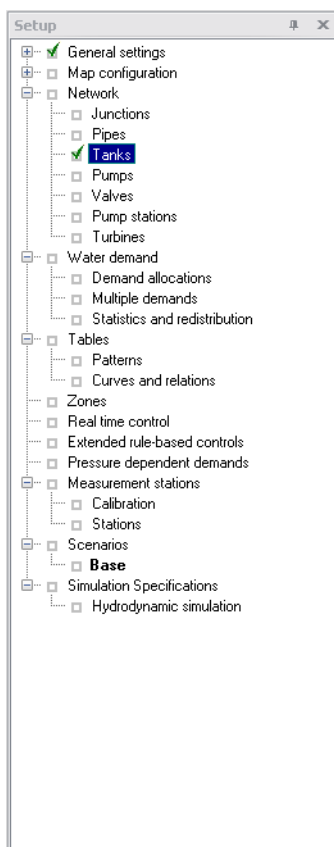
Setup

General settings
Map configuration
Network
Junctions
Pipes
Tanks
Pumps
Valves
Pump stations
Turbines
Water demand
Demand allocations
Multiple demands
Statistics and redistribution
Tables
Patterns
Curves and relations
Zones
Real time control
Extended rule-based controls
Pressure dependent demands
Measurement stations
Calibration
Stations
Scenarios
**Base**
Simulation Specifications
Hydrodynamic simulation